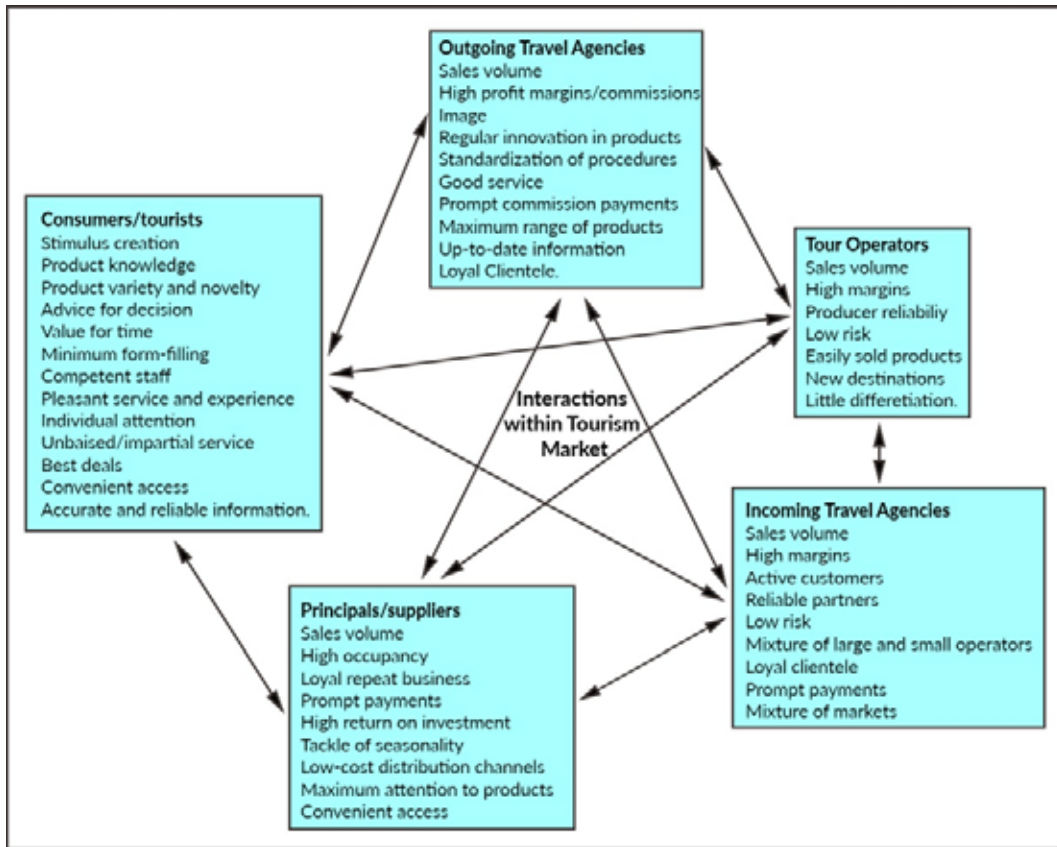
Outgoing Travel Agencies
Sales volume
High profit margins/commissions
Image
Regular innovation in products
Standardization of procedures
Good service
Prompt commission payments
Maximum range of products
Up-to-date information
Loyal Clientele.

Consumers/tourists
Stimulus creation
Product knowledge
Product variety and novelty
Advice for decision
Value for time
Minimum form-filling
Competent staff
Pleasant service and experience
Individual attention
Unbaised/impartial service
Best deals
Convenient access
Accurate and reliable information.

Tour Operators
Sales volume
High margins
Producer reliabiliy
Low risk
Easily sold products
New destinations
Little differetiation.

Interactions within Tourism Market

Incoming Travel Agencies
Sales volume
High margins
Active customers
Reliable partners
Low risk
Mixture of large and small operators
Loyal clientele
Prompt payments
Mixture of markets

Principals/suppliers
Sales volume
High occupancy
Loyal repeat business
Prompt payments
High return on investment
Tackle of seasonality
Low-cost distribution channels
Maximum attention to products
Convenient access